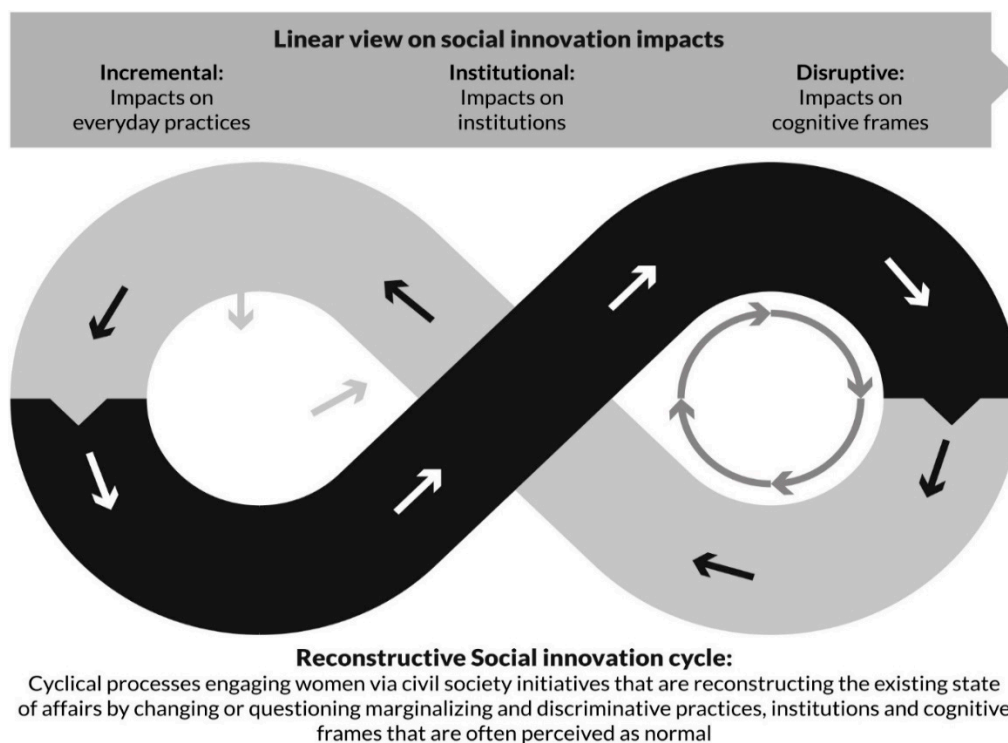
**Linear view on social innovation impacts**

**Incremental:**
Impacts on everyday practices

**Institutional:**
Impacts on institutions

**Disruptive:**
Impacts on cognitive frames

**Reconstructive Social innovation cycle:**
Cyclical processes engaging women via civil society initiatives that are reconstructing the existing state of affairs by changing or questioning marginalizing and discriminative practices, institutions and cognitive frames that are often perceived as normal